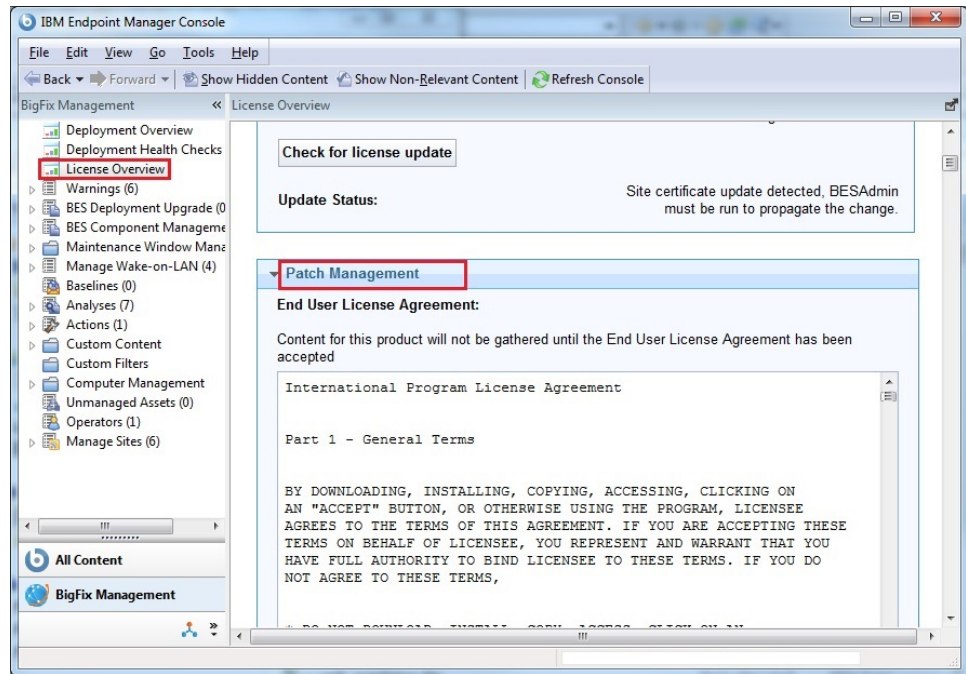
IBM Endpoint Manager Console

File Edit View Go Tools Help

Back Forward Show Hidden Content Show Non-Relevant Content Refresh Console

BigFix Management «

Deployment Overview
Deployment Health Checks
License Overview
Warnings (6)
BES Deployment Upgrade (0
BES Component Manageme
Maintenance Window Mana
Manage Wake-on-LAN (4)
Baselines (0)
Analyses (7)
Actions (1)
Custom Content
Custom Filters
Computer Management
Unmanaged Assets (0)
Operators (1)
Manage Sites (6)

All Content
BigFix Management

License Overview

Check for license update

Update Status:

Site certificate update detected, BESAdmin must be run to propagate the change.

Patch Management

End User License Agreement:

Content for this product will not be gathered until the End User License Agreement has been accepted

International Program License Agreement

Part 1 - General Terms

BY DOWNLOADING, INSTALLING, COPYING, ACCESSING, CLICKING ON AN "ACCEPT" BUTTON, OR OTHERWISE USING THE PROGRAM, LICENSEE AGREES TO THE TERMS OF THIS AGREEMENT. IF YOU ARE ACCEPTING THESE TERMS ON BEHALF OF LICENSEE, YOU REPRESENT AND WARRANT THAT YOU HAVE FULL AUTHORITY TO BIND LICENSEE TO THESE TERMS. IF YOU DO NOT AGREE TO THESE TERMS,

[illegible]